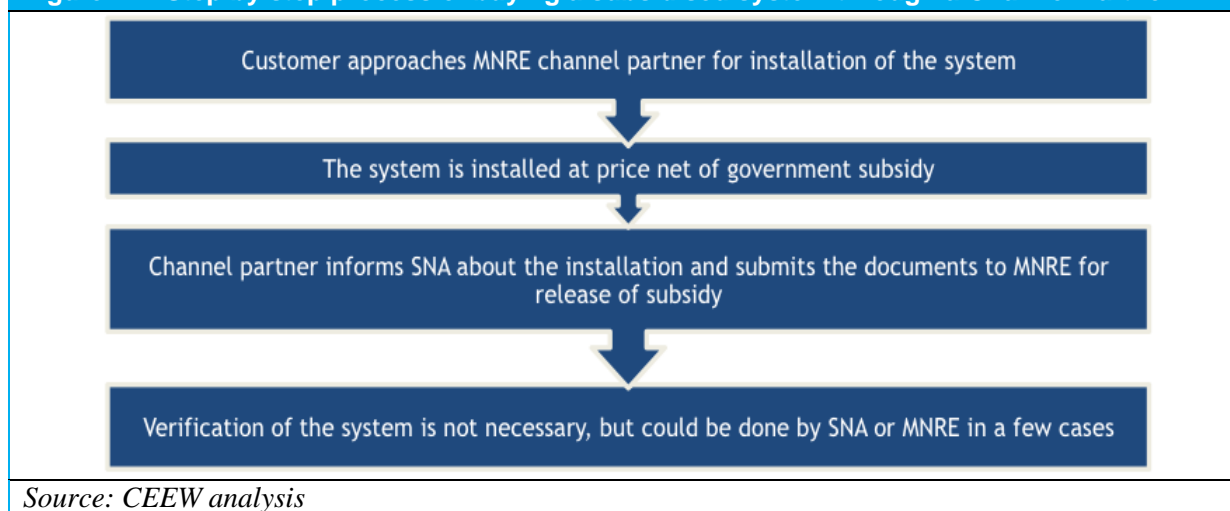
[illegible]

Customer approaches MNRE channel partner for installation of the system

The system is installed at price net of government subsidy

Channel partner informs SNA about the installation and submits the documents to MNRE for release of subsidy

Verification of the system is not necessary, but could be done by SNA or MNRE in a few cases

Source: CEEW analysis